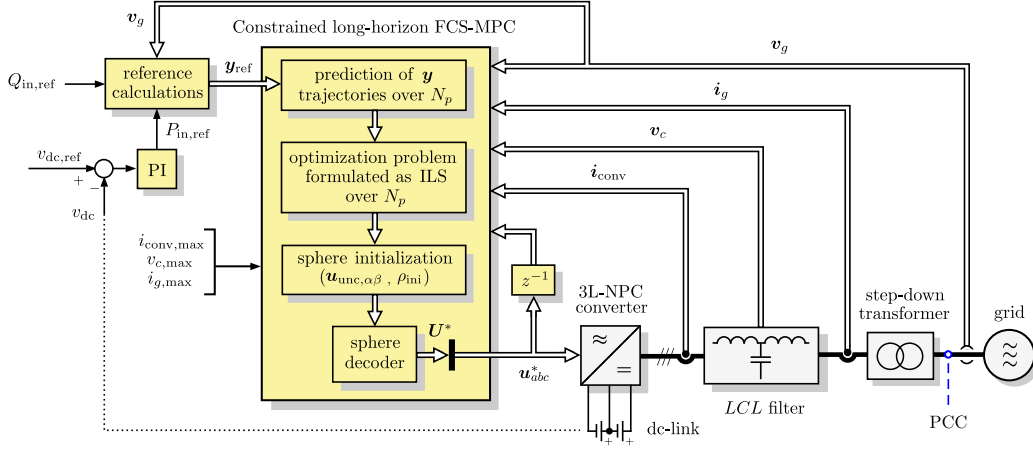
$\boldsymbol{v}_g$

Constrained long-horizon FCS-MPC

$\boldsymbol{v}_g$

$Q_{\text{in,ref}}$

reference calculations

$\boldsymbol{y}_{\text{ref}}$

prediction of $\boldsymbol{y}$ trajectories over $N_p$

$\boldsymbol{i}_g$

$P_{\text{in,ref}}$

$\boldsymbol{v}_c$

$v_{\text{dc,ref}}$

+ −

PI

optimization problem formulated as ILS over $N_p$

$\boldsymbol{i}_{\text{conv}}$

$v_{\text{dc}}$

$i_{\text{conv,max}}$
$v_{c,\text{max}}$
$i_{g,\text{max}}$

sphere initialization ($\boldsymbol{u}_{\text{unc},\alpha\beta}$ , $\rho_{\text{ini}}$)

$z^{-1}$

3L-NPC converter

step-down transformer

grid

sphere decoder

$\boldsymbol{U}^*$

$\boldsymbol{u}^*_{abc}$

≈

=

///

$LCL$ filter

PCC

dc-link

+ +